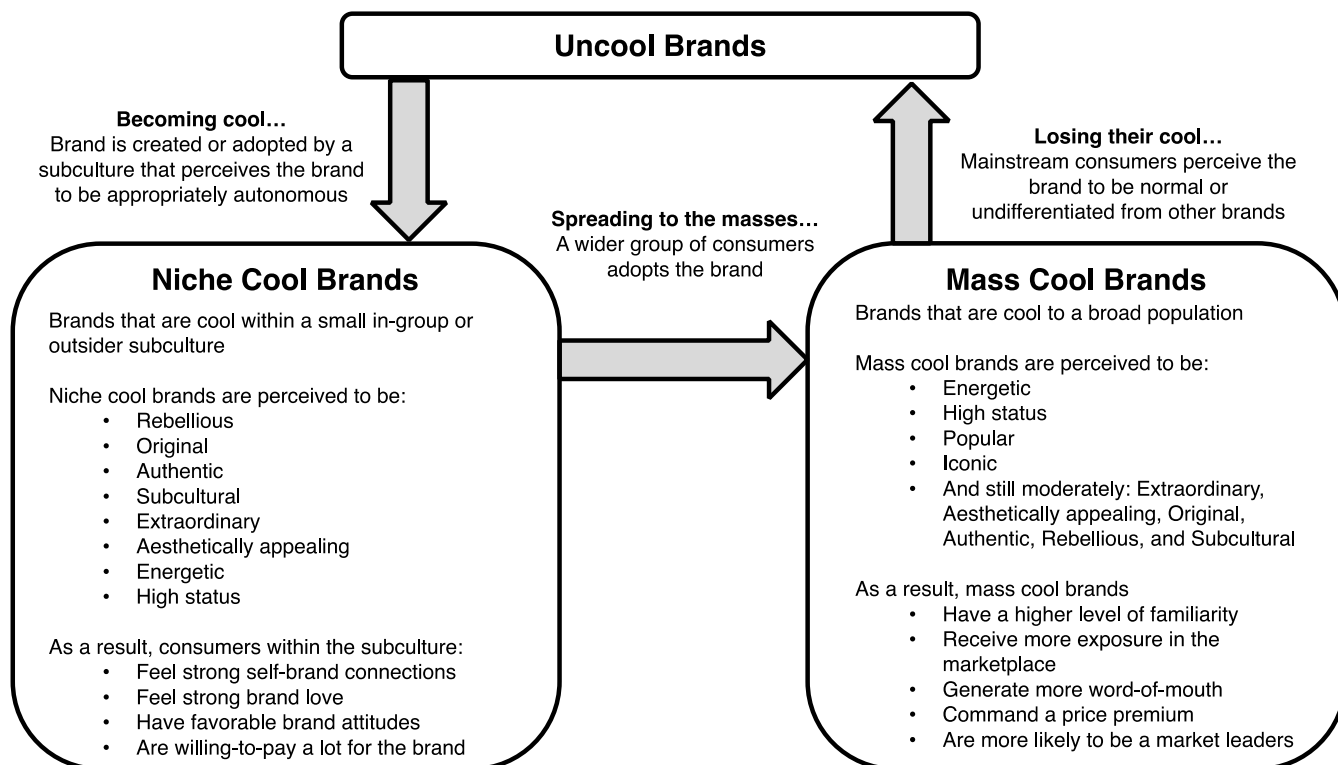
Uncool Brands

Becoming cool…
Brand is created or adopted by a subculture that perceives the brand to be appropriately autonomous

Losing their cool…
Mainstream consumers perceive the brand to be normal or undifferentiated from other brands

Spreading to the masses…
A wider group of consumers adopts the brand

Niche Cool Brands

Brands that are cool within a small in-group or outsider subculture

Niche cool brands are perceived to be:
- Rebellious
- Original
- Authentic
- Subcultural
- Extraordinary
- Aesthetically appealing
- Energetic
- High status

As a result, consumers within the subculture:
- Feel strong self-brand connections
- Feel strong brand love
- Have favorable brand attitudes
- Are willing-to-pay a lot for the brand

Mass Cool Brands

Brands that are cool to a broad population

Mass cool brands are perceived to be:
- Energetic
- High status
- Popular
- Iconic
- And still moderately: Extraordinary, Aesthetically appealing, Original, Authentic, Rebellious, and Subcultural

As a result, mass cool brands
- Have a higher level of familiarity
- Receive more exposure in the marketplace
- Generate more word-of-mouth
- Command a price premium
- Are more likely to be a market leaders